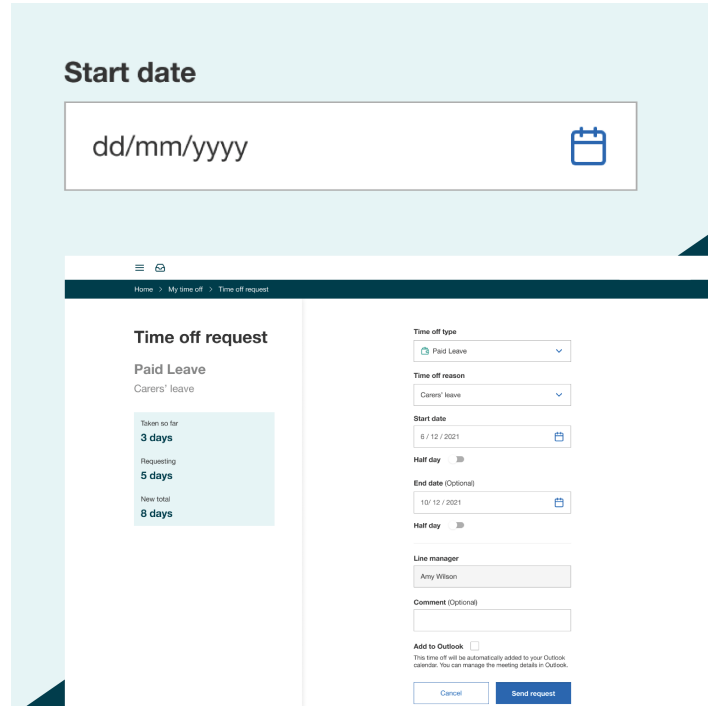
Start date

dd/mm/yyyy

Home > My time off > Time off request

Time off request

Paid Leave
Carers' leave

Taken so far
3 days

Requesting
5 days

New total
8 days

Time off type
Paid Leave

Time off reason
Carers' leave

Start date
6 / 12 / 2021

Half day

End date (Optional)
10/ 12 / 2021

Half day

Line manager
Amy Wilson

Comment (Optional)

Add to Outlook
This time off will be automatically added to your Outlook calendar. You can manage the meeting details in Outlook.

Cancel
Send request